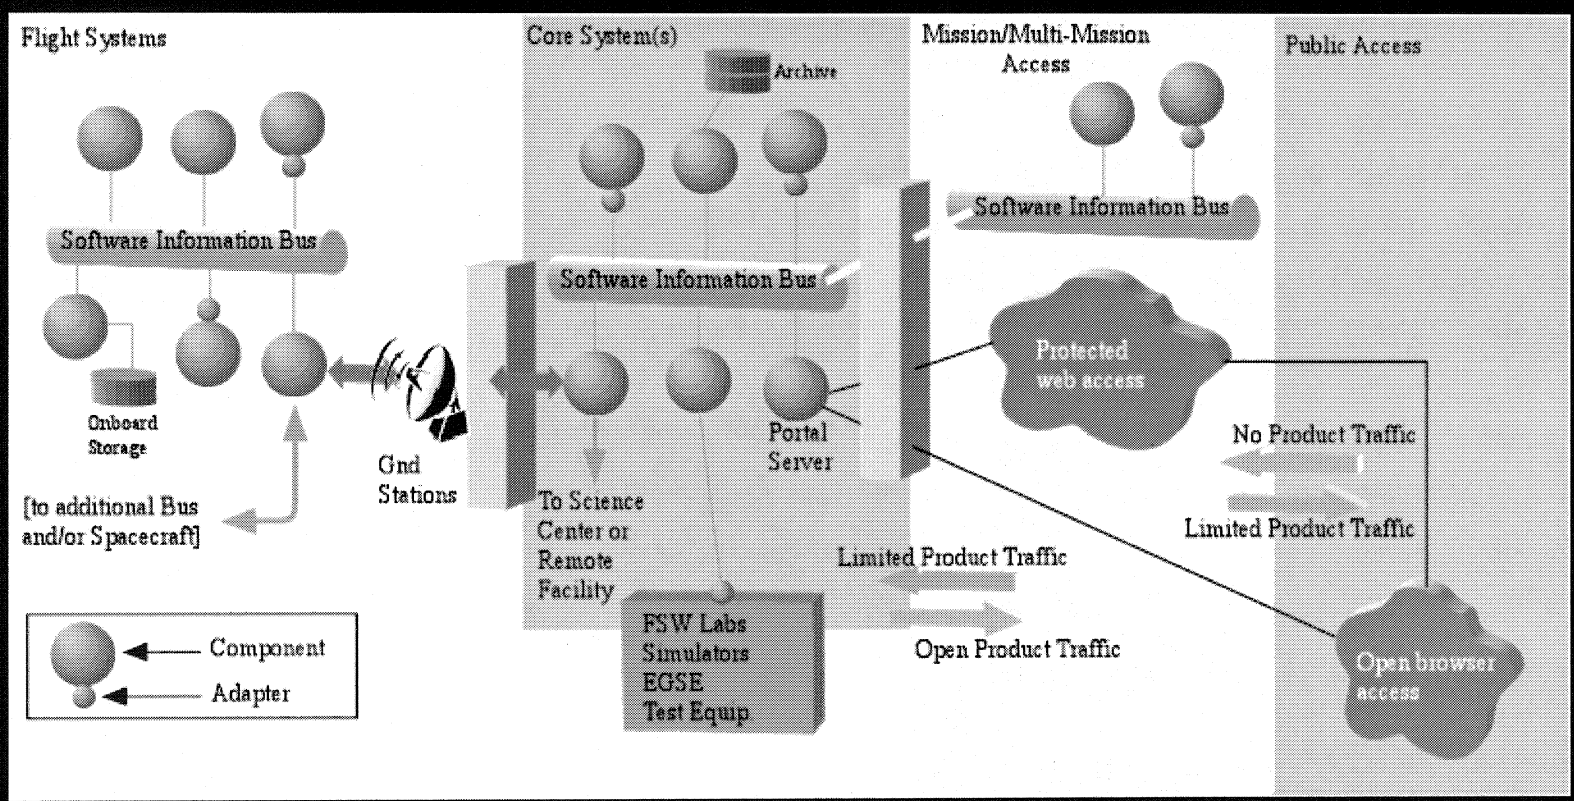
Flight Systems

Core System(s)

Mission/Multi-Mission Access

Public Access

Archive

Software Information Bus

Software Information Bus

Software Information Bus

Onboard Storage

Gnd Stations

Protected web access

Portal Server

No Product Traffic

Limited Product Traffic

[to additional Bus and/or Spacecraft]

To Science Center or Remote Facility

Limited Product Traffic

Open Product Traffic

Component

Adapter

FSW Labs
Simulators
EGSE
Test Equip

Open browser access